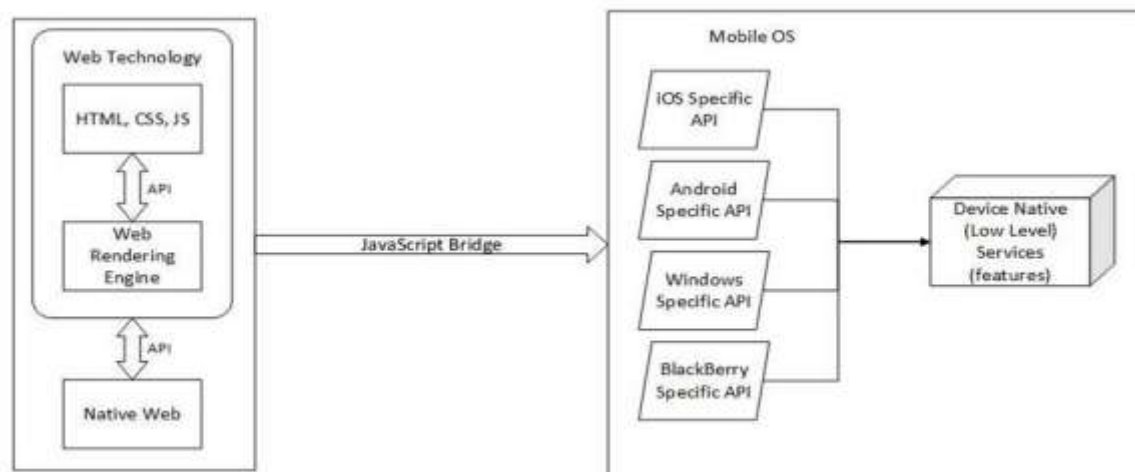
Web Technology

HTML, CSS, JS

API

Web Rendering Engine

API

Native Web

JavaScript Bridge

Mobile OS

iOS Specific API

Android Specific API

Windows Specific API

BlackBerry Specific API

Device Native (Low Level) Services (features)